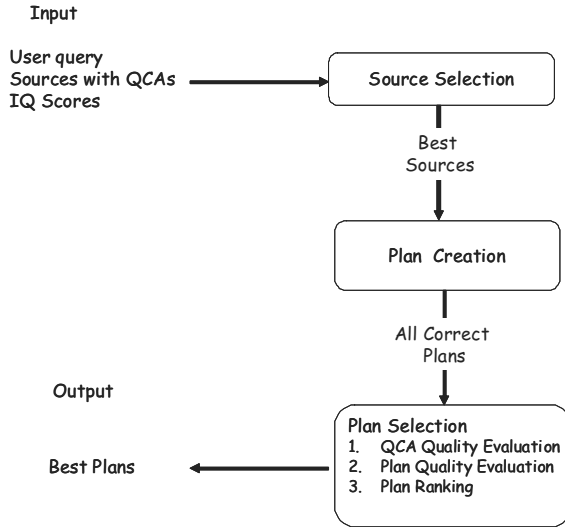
Input

User query
Sources with QCAs
IQ Scores

Source Selection

Best
Sources

Plan Creation

All Correct
Plans

Output

Best Plans

Plan Selection
1. QCA Quality Evaluation
2. Plan Quality Evaluation
3. Plan Ranking